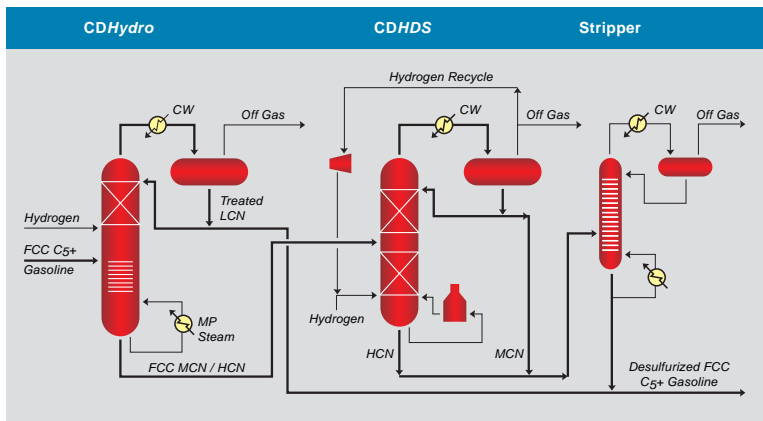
CD*Hydro* CD*HDS* Stripper

Hydrogen Recycle

CW

Off Gas

CW

Off Gas

CW

Off Gas

Treated LCN

Hydrogen

FCC $C_5$+ Gasoline

MP Steam

FCC MCN / HCN

Hydrogen

HCN

MCN

Desulfurized FCC $C_5$+ Gasoline